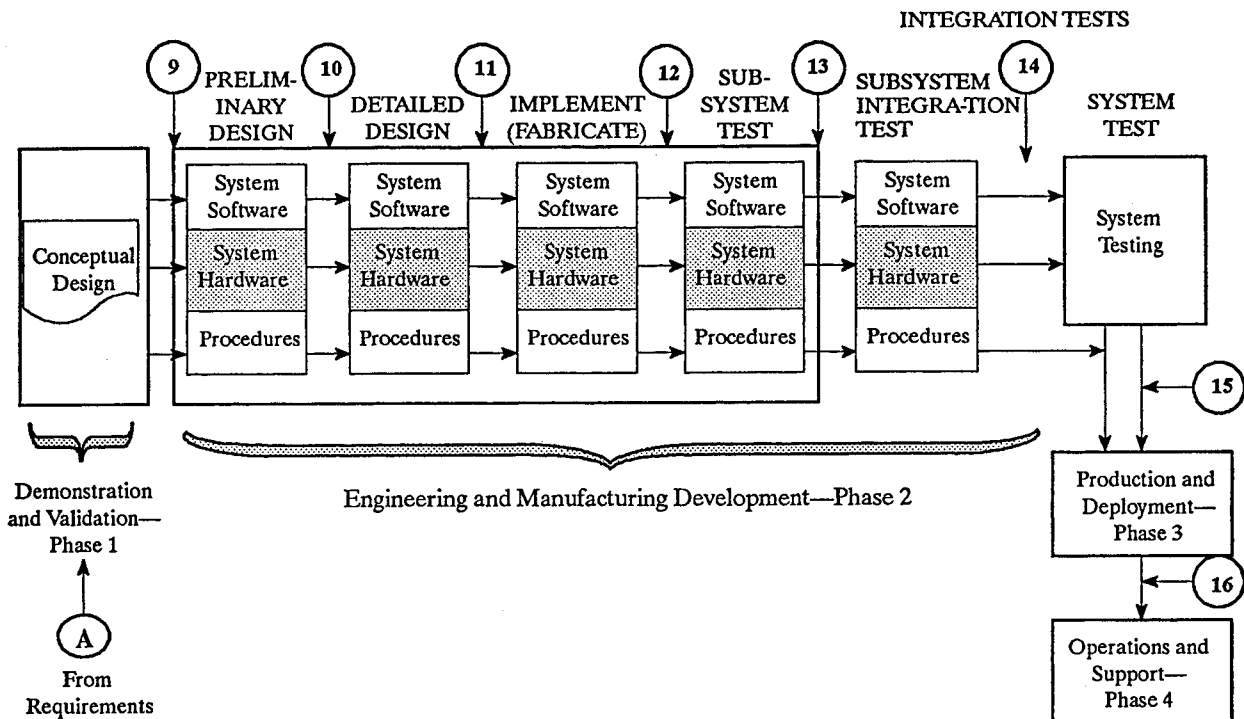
INTEGRATION TESTS

9

PRELIMINARY DESIGN

10

DETAILED DESIGN

11

IMPLEMENT (FABRICATE)

12

SUBSYSTEM TEST

13

SUBSYSTEM INTEGRATION TEST

14

SYSTEM TEST

Conceptual Design

System Software

System Hardware

Procedures

System Software

System Hardware

Procedures

System Software

System Hardware

Procedures

System Software

System Hardware

Procedures

System Software

System Hardware

Procedures

System Testing

15

Demonstration and Validation—Phase 1

Engineering and Manufacturing Development—Phase 2

Production and Deployment—Phase 3

16

A

From Requirements

Operations and Support—Phase 4